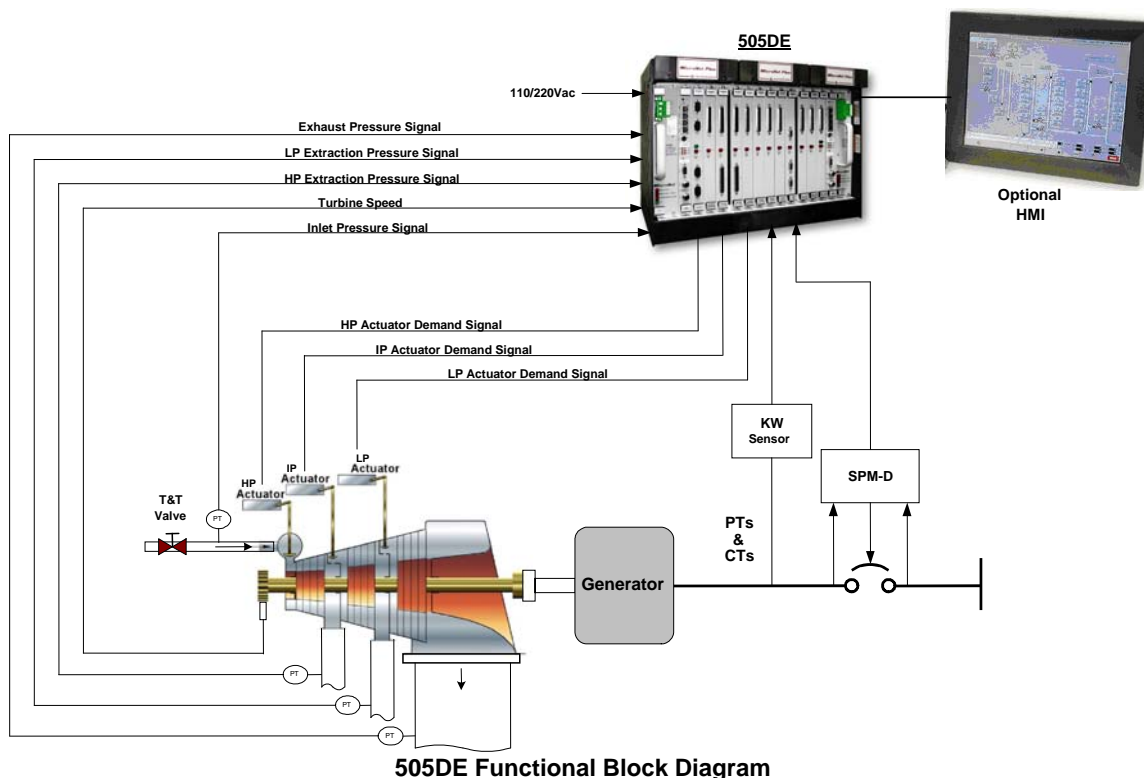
505DE

110/220Vac

Optional HMI

Exhaust Pressure Signal

LP Extraction Pressure Signal

HP Extraction Pressure Signal

Turbine Speed

Inlet Pressure Signal

HP Actuator Demand Signal

IP Actuator Demand Signal

LP Actuator Demand Signal

KW Sensor

SPM-D

T&T Valve

PT

HP Actuator

IP Actuator

LP Actuator

PTs & CTs

Generator

PT

PT

PT

505DE Functional Block Diagram